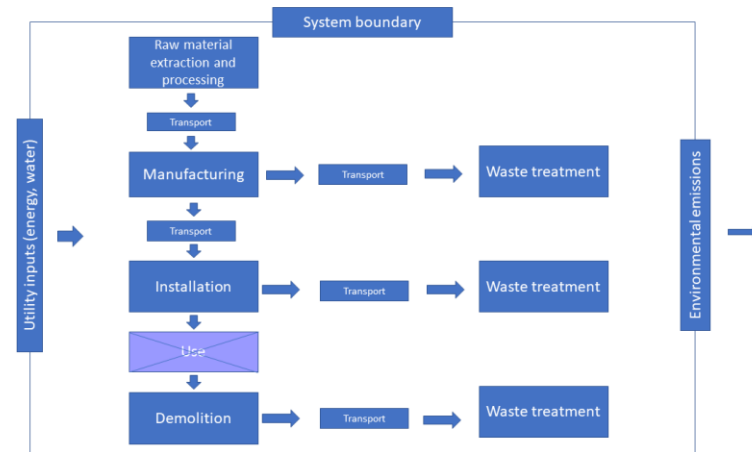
System boundary

Utility inputs (energy, water)

Raw material extraction and processing

Transport

Manufacturing

Transport

Waste treatment

Transport

Installation

Transport

Waste treatment

Use

Demolition

Transport

Waste treatment

Environmental emissions